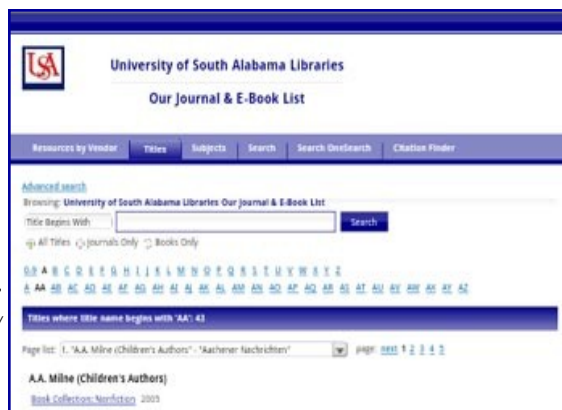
USA

University of South Alabama Libraries

Our Journal & E-Book List

Resources by Vendor | Titles | Subjects | Search | Search OneSearch | Citation Finder

Advanced search

Browsing: University of South Alabama Libraries Our Journal & E-Book List

Title Begins With

Search

All Titles Journals Only Books Only

0-9 A B C D E F G H I J K L M N O P Q R S T U V W X Y Z

A AA AB AC AD AE AF AG AH AI AJ AK AL AM AN AO AP AQ AR AS AT AU AV AW AX AY AZ

Titles where title name begins with 'AA': 43

Page list: 1. "A.A. Milne (Children's Authors)" - "Aachener Nachrichten"

page: next 1 2 3 4 5

A.A. Milne (Children's Authors)

Book Collection: Nonfiction 2005